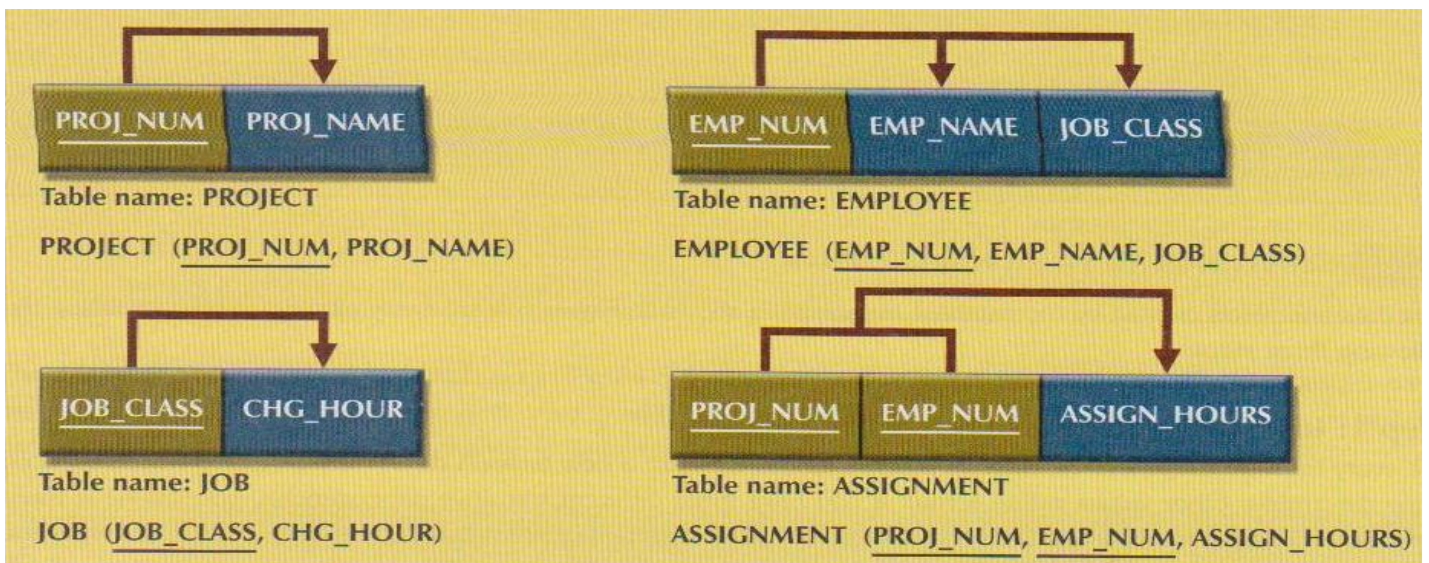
PROJ_NUM PROJ_NAME

Table name: PROJECT

PROJECT (PROJ_NUM, PROJ_NAME)

EMP_NUM EMP_NAME JOB_CLASS

Table name: EMPLOYEE

EMPLOYEE (EMP_NUM, EMP_NAME, JOB_CLASS)

JOB_CLASS CHG_HOUR

Table name: JOB

JOB (JOB_CLASS, CHG_HOUR)

PROJ_NUM EMP_NUM ASSIGN_HOURS

Table name: ASSIGNMENT

ASSIGNMENT (PROJ_NUM, EMP_NUM, ASSIGN_HOURS)